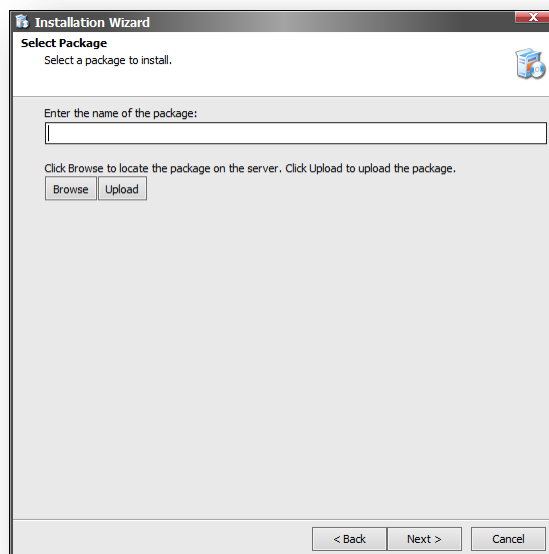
Installation Wizard

Select Package

Select a package to install.

Enter the name of the package:

Click Browse to locate the package on the server. Click Upload to upload the package.

Browse Upload

< Back Next > Cancel